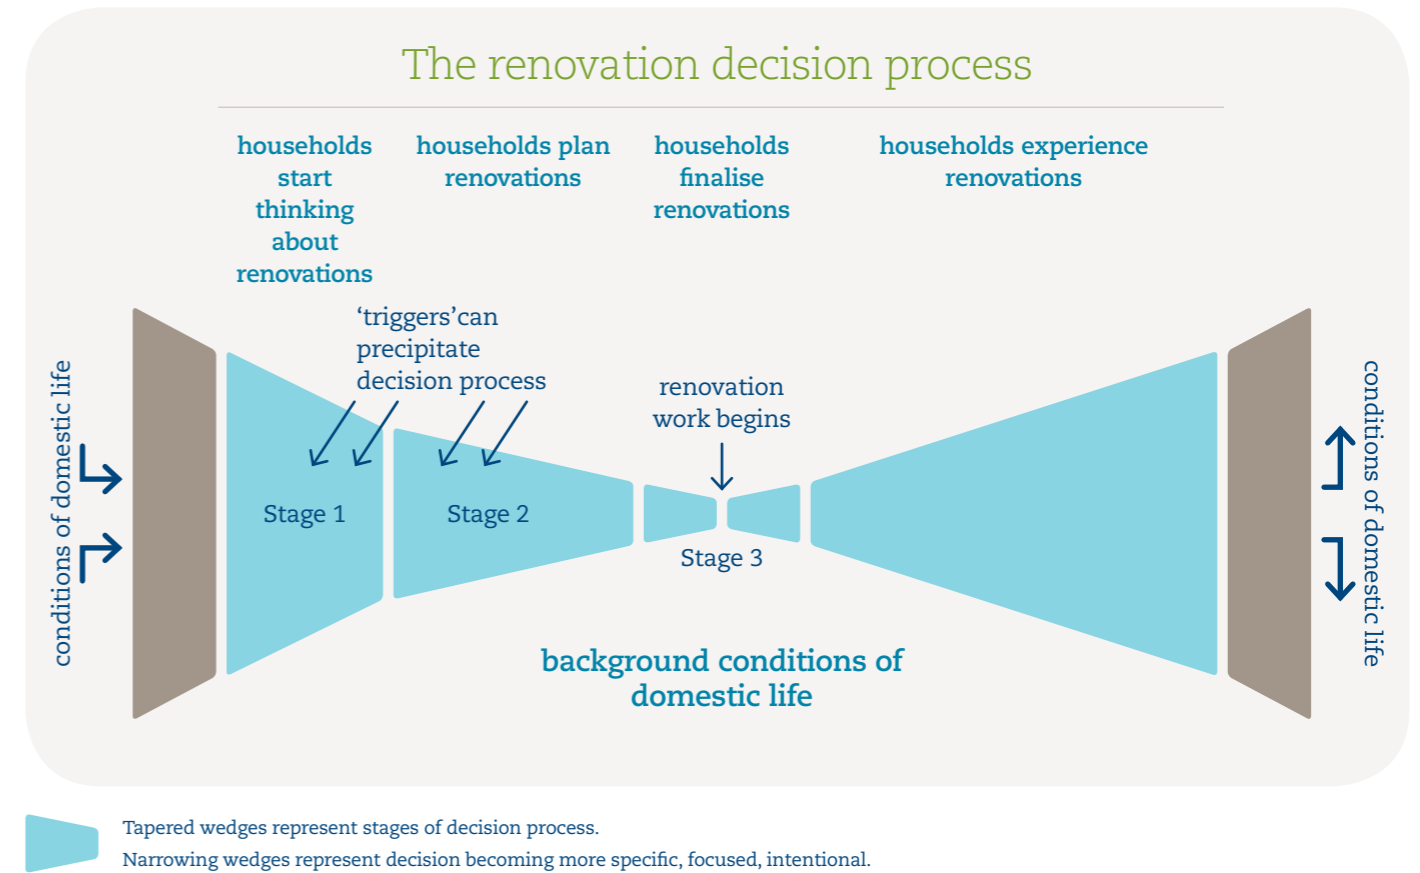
The renovation decision process

households start thinking about renovations

households plan renovations

households finalise renovations

households experience renovations

conditions of domestic life

'triggers'can precipitate decision process

renovation work begins

Stage 1

Stage 2

Stage 3

conditions of domestic life

background conditions of domestic life

Tapered wedges represent stages of decision process.
Narrowing wedges represent decision becoming more specific, focused, intentional.